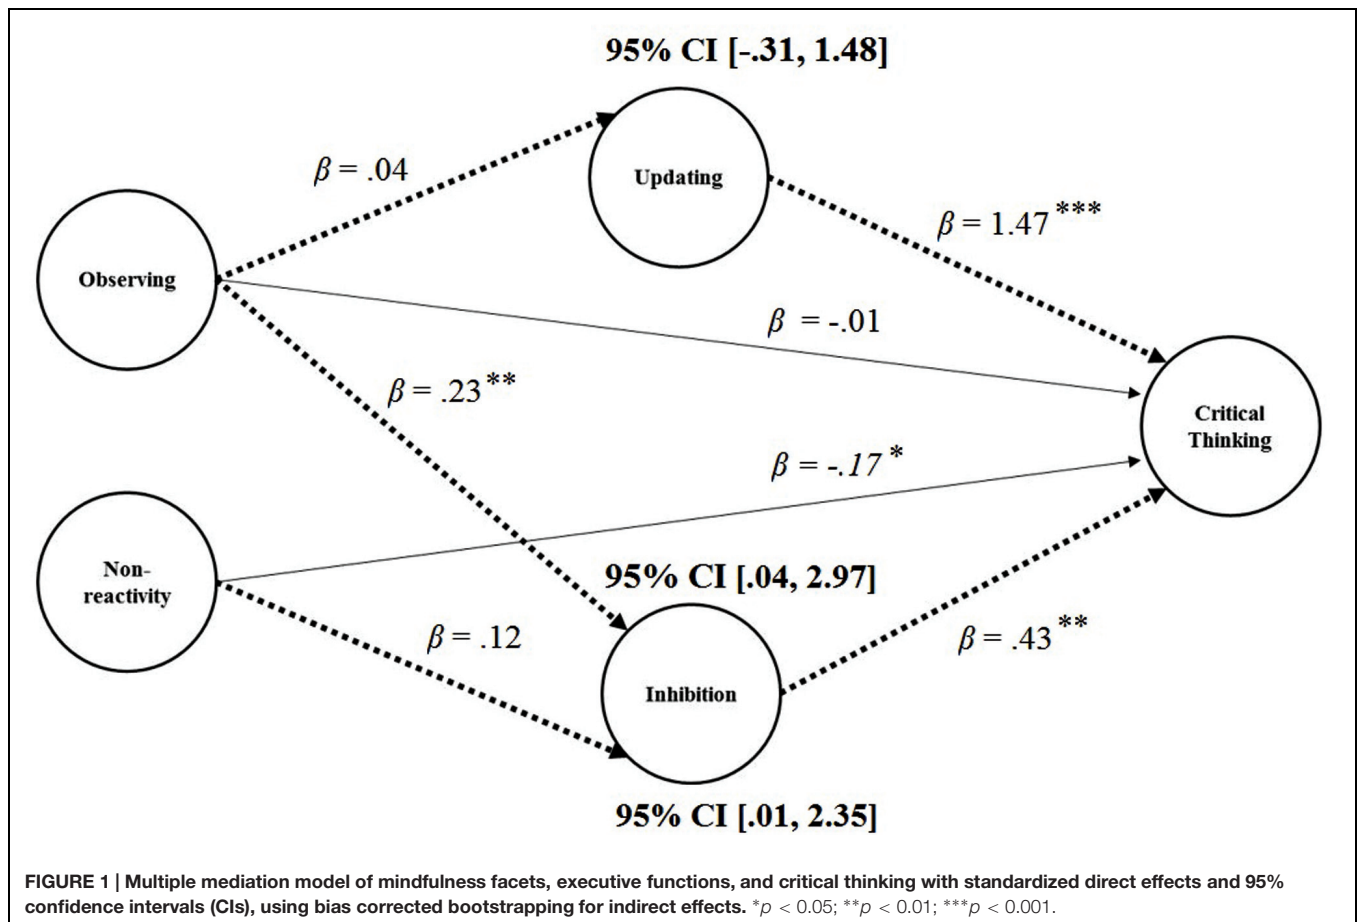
95% CI [-.31, 1.48]

$\beta$ = .04

Updating

$\beta$ = 1.47***

Observing

$\beta$ = -.01

$\beta$ = .23**

Critical Thinking

$\beta$ = -.17*

Non-reactivity

95% CI [.04, 2.97]

$\beta$ = .12

$\beta$ = .43**

Inhibition

95% CI [.01, 2.35]

FIGURE 1 | Multiple mediation model of mindfulness facets, executive functions, and critical thinking with standardized direct effects and 95% confidence intervals (CIs), using bias corrected bootstrapping for indirect effects. *$p$ < 0.05; **$p$ < 0.01; ***$p$ < 0.001.